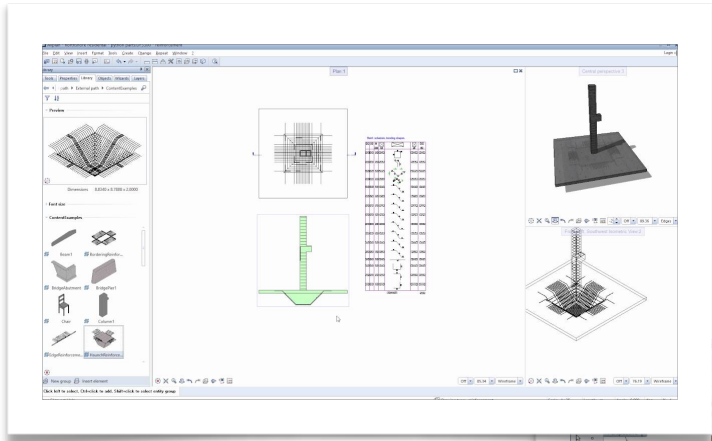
File Edit View Insert Format Tools Create Change Repeat Window ?

Tools Properties Library Objects Wizards Layers

Preview

Dimensions 6.0300 x 6.7900 x 2.0000

Font size

ContentExamples

Beam1

BurdeningReinfor...

BridgeAbutment

BridgePier1

Chair

Column1

EdgeReinforceme...

HouseWithReinfo...

New group

Insert element

Plan 1

Central perspective 1

Southwest isometric view 2

Wireframe

Wireframe

Click left to select. Ctrl+click to add. Shift+click to select solely group